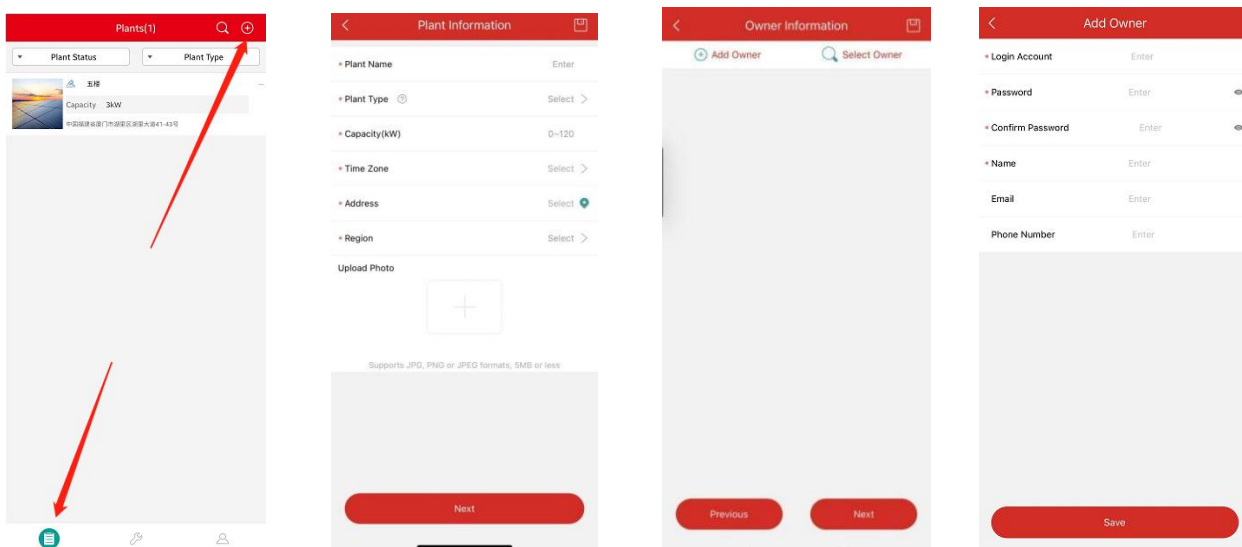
Plants(1)

Plant Status

Plant Type

玉祥

Capacity 3kW

中国福建省厦门市湖里区湖里大道41-43号

Plant Information

* Plant Name Enter

* Plant Type Select

* Capacity(kW) 0~120

* Time Zone Select

* Address Select

* Region Select

Upload Photo

Supports JPG, PNG or JPEG formats, 5MB or less

Next

Owner Information

Add Owner

Select Owner

Previous

Next

Add Owner

* Login Account Enter

* Password Enter

* Confirm Password Enter

* Name Enter

Email Enter

Phone Number Enter

Save